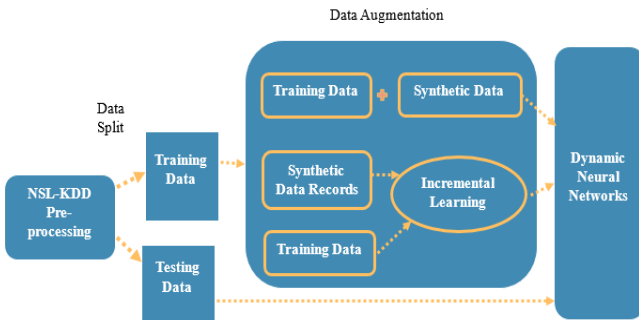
Data Augmentation

Data Split

NSL-KDD Pre-processing

Training Data

Testing Data

Training Data

+

Synthetic Data

Synthetic Data Records

Incremental Learning

Training Data

Dynamic Neural Networks